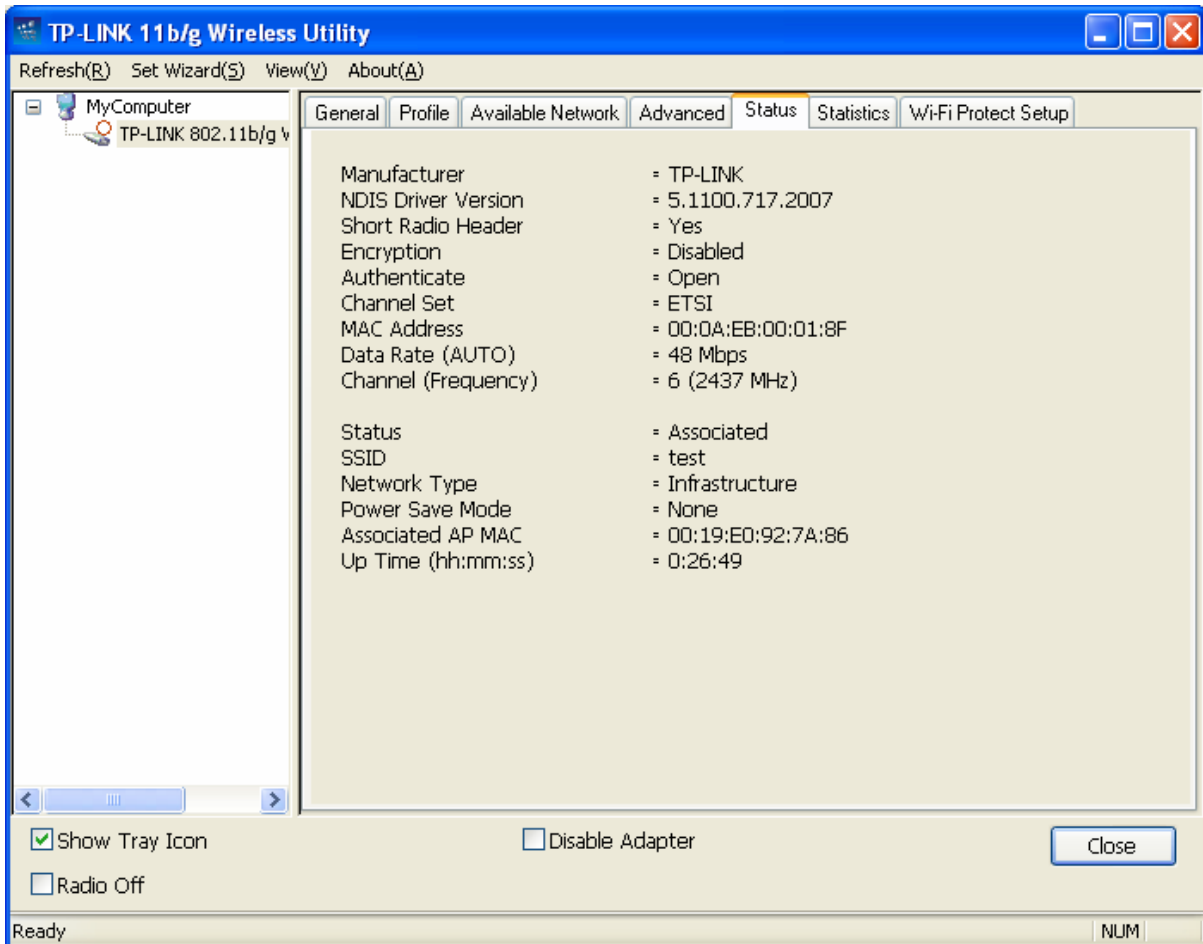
TP-LINK 11b/g Wireless Utility

Refresh(R) Set Wizard(S) View(V) About(A)

MyComputer
TP-LINK 802.11b/g W

General | Profile | Available Network | Advanced | Status | Statistics | Wi-Fi Protect Setup

| | |
|---|---|
| Manufacturer | = TP-LINK |
| NDIS Driver Version | = 5.1100.717.2007 |
| Short Radio Header | = Yes |
| Encryption | = Disabled |
| Authenticate | = Open |
| Channel Set | = ETSI |
| MAC Address | = 00:0A:EB:00:01:8F |
| Data Rate (AUTO) | = 48 Mbps |
| Channel (Frequency) | = 6 (2437 MHz) |
| Status | = Associated |
| SSID | = test |
| Network Type | = Infrastructure |
| Power Save Mode | = None |
| Associated AP MAC | = 00:19:E0:92:7A:86 |
| Up Time (hh:mm:ss) | = 0:26:49 |

Show Tray Icon
Disable Adapter
Close
Radio Off

Ready
NUM